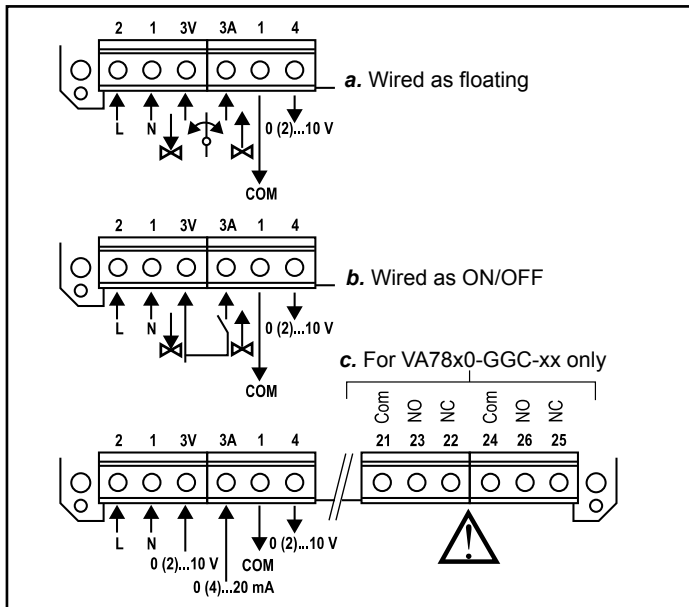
2 1 3V 3A 1 4

*a.* Wired as floating

L N 0 (2)...10 V

COM

2 1 3V 3A 1 4

*b.* Wired as ON/OFF

L N 0 (2)...10 V

COM

*c.* For VA78x0-GGC-xx only

Com NO NC Com NO NC

21 23 22 24 26 25

2 1 3V 3A 1 4

L N 0 (2)...10 V COM 0 (2)...10 V

0 (4)...20 mA